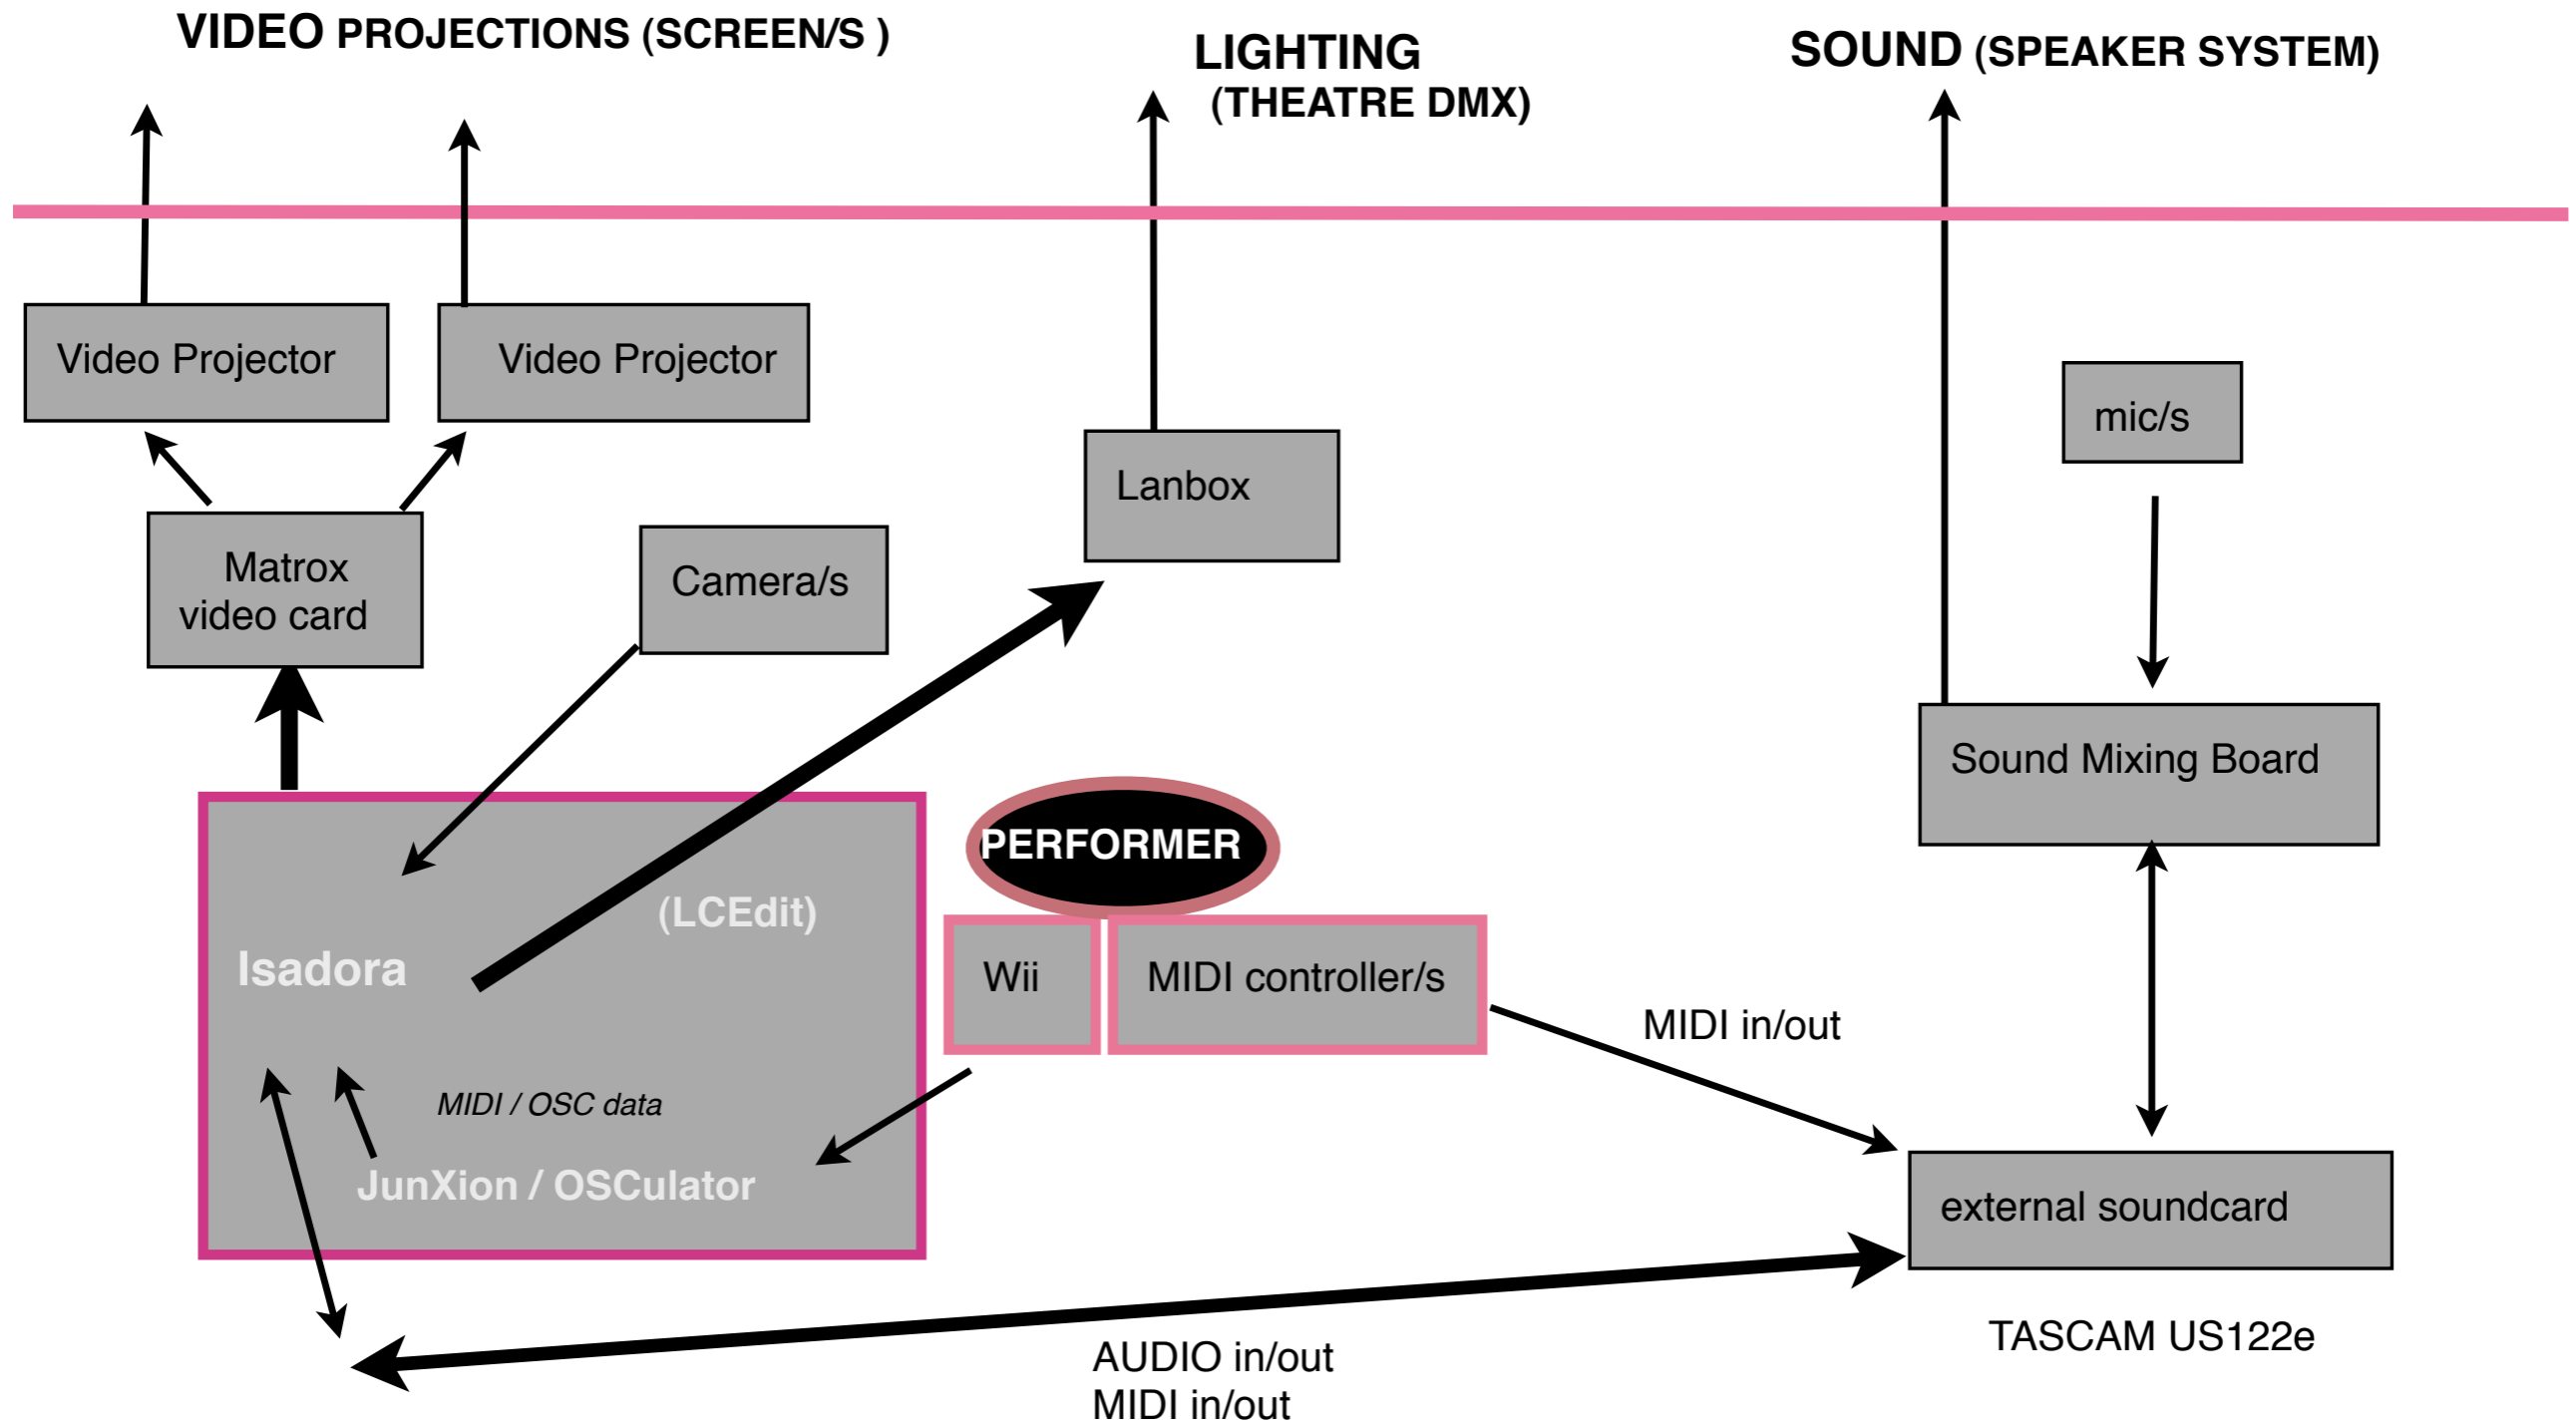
VIDEO PROJECTIONS (SCREEN/S )

LIGHTING
(THEATRE DMX)

SOUND (SPEAKER SYSTEM)

Video Projector

Video Projector

Lanbox

mic/s

Matrox video card

Camera/s

Sound Mixing Board

PERFORMER

(LCEdit)

Isadora

Wii

MIDI controller/s

MIDI in/out

MIDI / OSC data

JunXion / OSCulator

external soundcard

TASCAM US122e

AUDIO in/out
MIDI in/out